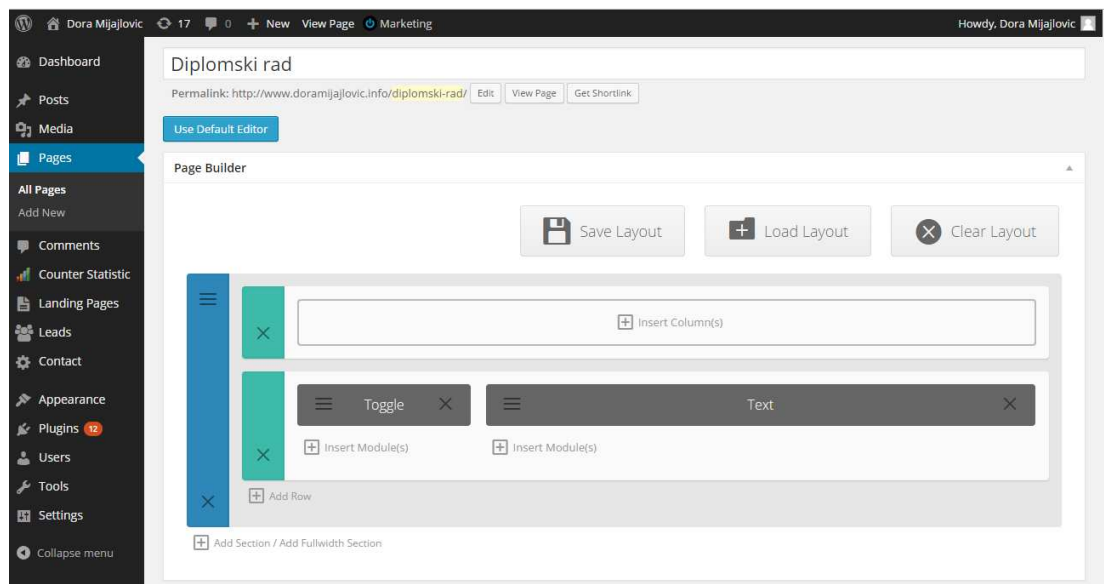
Dora Mijajlovic 17 0 + New View Page Marketing

Howdy, Dora Mijajlovic

Dashboard
Posts
Media
Pages
All Pages
Add New
Comments
Counter Statistic
Landing Pages
Leads
Contact
Appearance
Plugins 12
Users
Tools
Settings
Collapse menu

Diplomski rad

Permalink: http://www.doramijajlovic.info/diplomski-rad/ Edit View Page Get Shortlink

Use Default Editor

Page Builder

Save Layout
Load Layout
Clear Layout

Insert Column(s)

Toggle
Text
Insert Module(s)
Insert Module(s)
Add Row

Add Section / Add Fullwidth Section